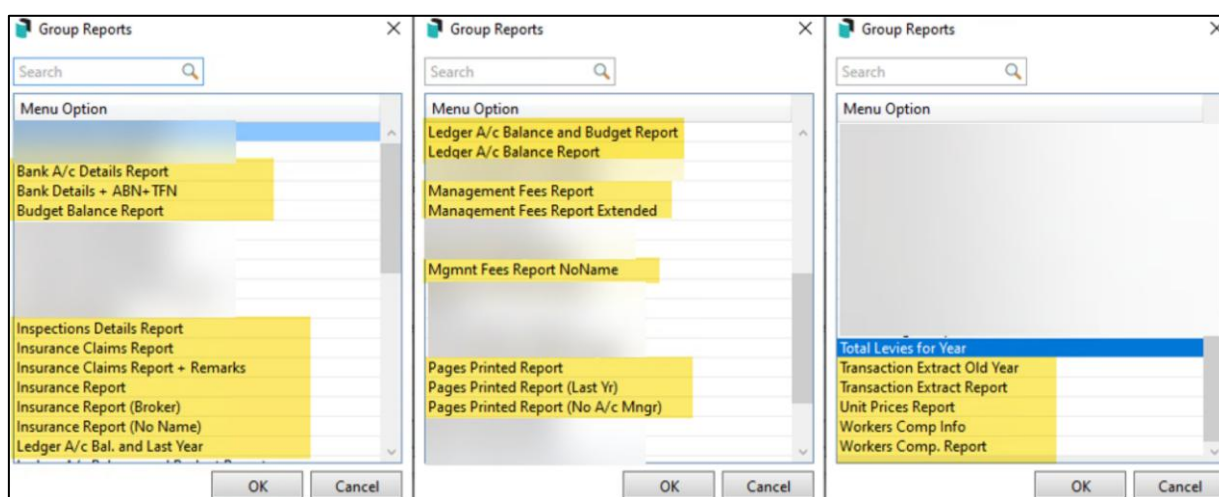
Group Reports

Search

Menu Option

Bank A/c Details Report
Bank Details + ABN+TFN
Budget Balance Report

Inspections Details Report
Insurance Claims Report
Insurance Claims Report + Remarks
Insurance Report
Insurance Report (Broker)
Insurance Report (No Name)
Ledger A/c Bal. and Last Year
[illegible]

OK Cancel

Group Reports

Search

Menu Option

Ledger A/c Balance and Budget Report
Ledger A/c Balance Report

Management Fees Report
Management Fees Report Extended

Mgmnt Fees Report NoName

Pages Printed Report
Pages Printed Report (Last Yr)
Pages Printed Report (No A/c Mngr)

OK Cancel

Group Reports

Search

Menu Option

Total Levies for Year
Transaction Extract Old Year
Transaction Extract Report
Unit Prices Report
Workers Comp Info
Workers Comp. Report

OK Cancel